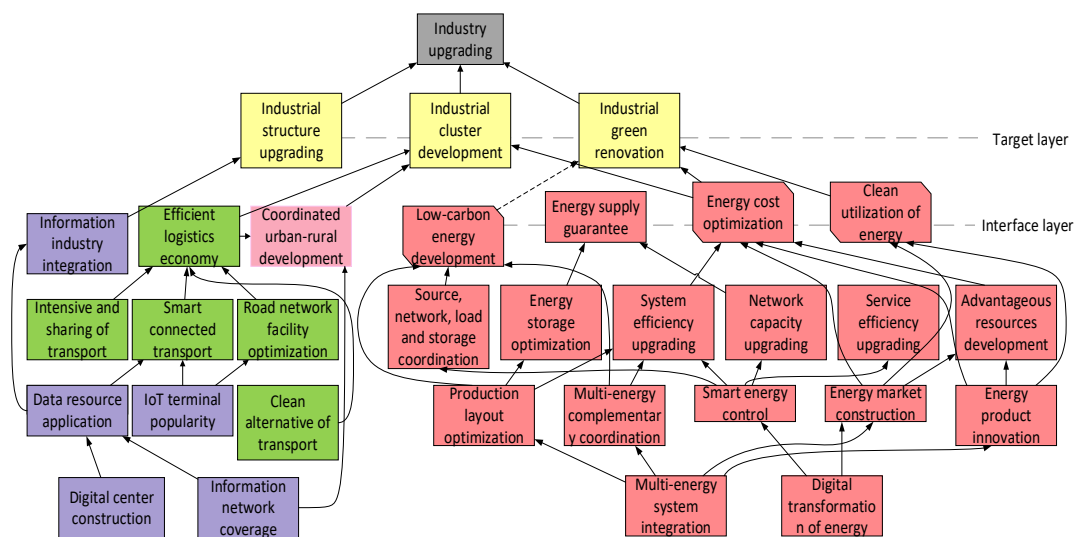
Industry upgrading

Industrial structure upgrading

Industrial cluster development

Industrial green renovation

Target layer

Information industry integration

Efficient logistics economy

Coordinated urban-rural development

Low-carbon energy development

Energy supply guarantee

Energy cost optimization

Clean utilization of energy

Interface layer

Intensive and sharing of transport

Smart connected transport

Road network facility optimization

Source, network, load and storage coordination

Energy storage optimization

System efficiency upgrading

Network capacity upgrading

Service efficiency upgrading

Advantageous resources development

Data resource application

IoT terminal popularity

Clean alternative of transport

Production layout optimization

Multi-energy complementary coordination

Smart energy control

Energy market construction

Energy product innovation

Digital center construction

Information network coverage

Multi-energy system integration

Digital transformation of energy